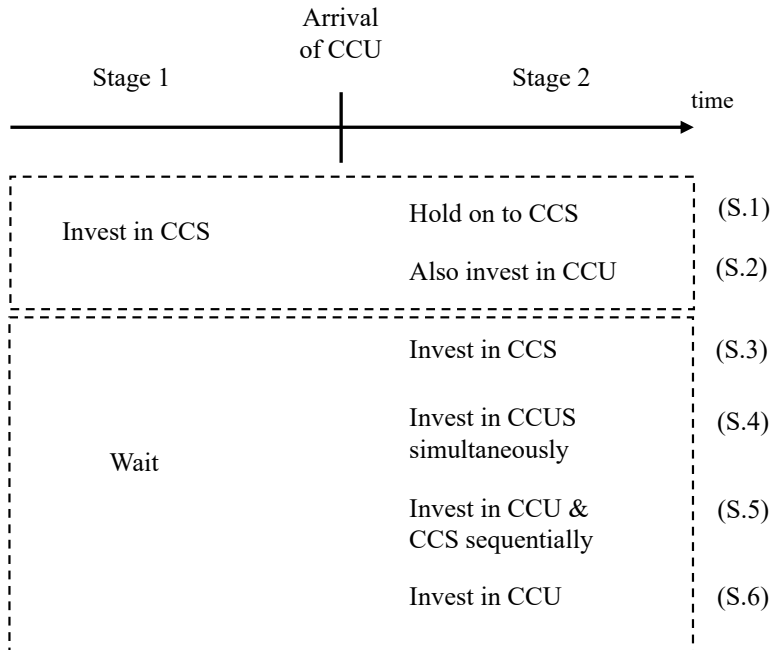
Arrival of CCU

Stage 1

Stage 2

time

Invest in CCS

Hold on to CCS (S.1)

Also invest in CCU (S.2)

Wait

Invest in CCS (S.3)

Invest in CCUS simultaneously (S.4)

Invest in CCU & CCS sequentially (S.5)

Invest in CCU (S.6)